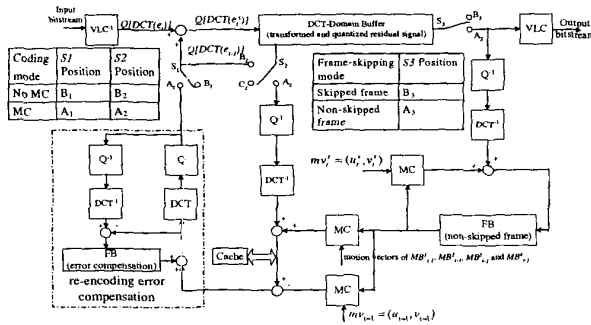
Input bitstream

$VLC^{-1}$

$Q[DCT(e_t)]$

$Q[DCT(e_t^s)]$

$Q[DCT(e_{t-1})]$

DCT-Domain Buffer (transformed and quantized residual signal)

$S_3$

$B_3$

$A_3$

VLC

Output bitstream

| Coding mode | S1 Position | S2 Position |
|---|---|---|
| No MC | $B_1$ | $B_2$ |
| MC | $A_1$ | $A_2$ |

| Frame-skipping mode | S3 Position |
|---|---|
| Skipped frame | $B_3$ |
| Non-skipped frame | $A_3$ |

$S_1$

$A_1$

$B_1$

$B_2$

$C_2$

$S_2$

$A_2$

$Q^{-1}$

$DCT^{-1}$

$Q^{-1}$

$DCT^{-1}$

Q

DCT

$Q^{-1}$

$DCT^{-1}$

FB (error compensation)

re-encoding error compensation

$mv_t^s = (u_t^s, v_t^s)$

MC

MC

MC

FB (non-skipped frame)

Cache

motion vectors of $MB^1_{t-1}$, $MB^2_{t-1}$, $MB^3_{t-1}$ and $MB^4_{t-1}$

$mv_{t-1} = (u_{t-1}, v_{t-1})$